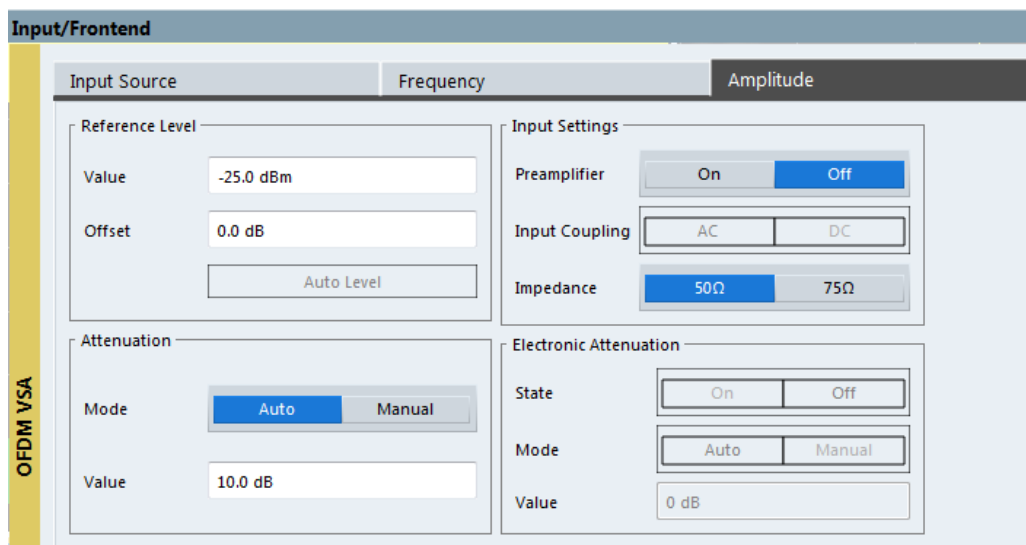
Input/Frontend

OFDM VSA

Input Source | Frequency | Amplitude

Reference Level

Value -25.0 dBm

Offset 0.0 dB

Auto Level

Attenuation

Mode Auto Manual

Value 10.0 dB

Input Settings

Preamplifier On Off

Input Coupling AC DC

Impedance 50Ω 75Ω

Electronic Attenuation

State On Off

Mode Auto Manual

Value 0 dB